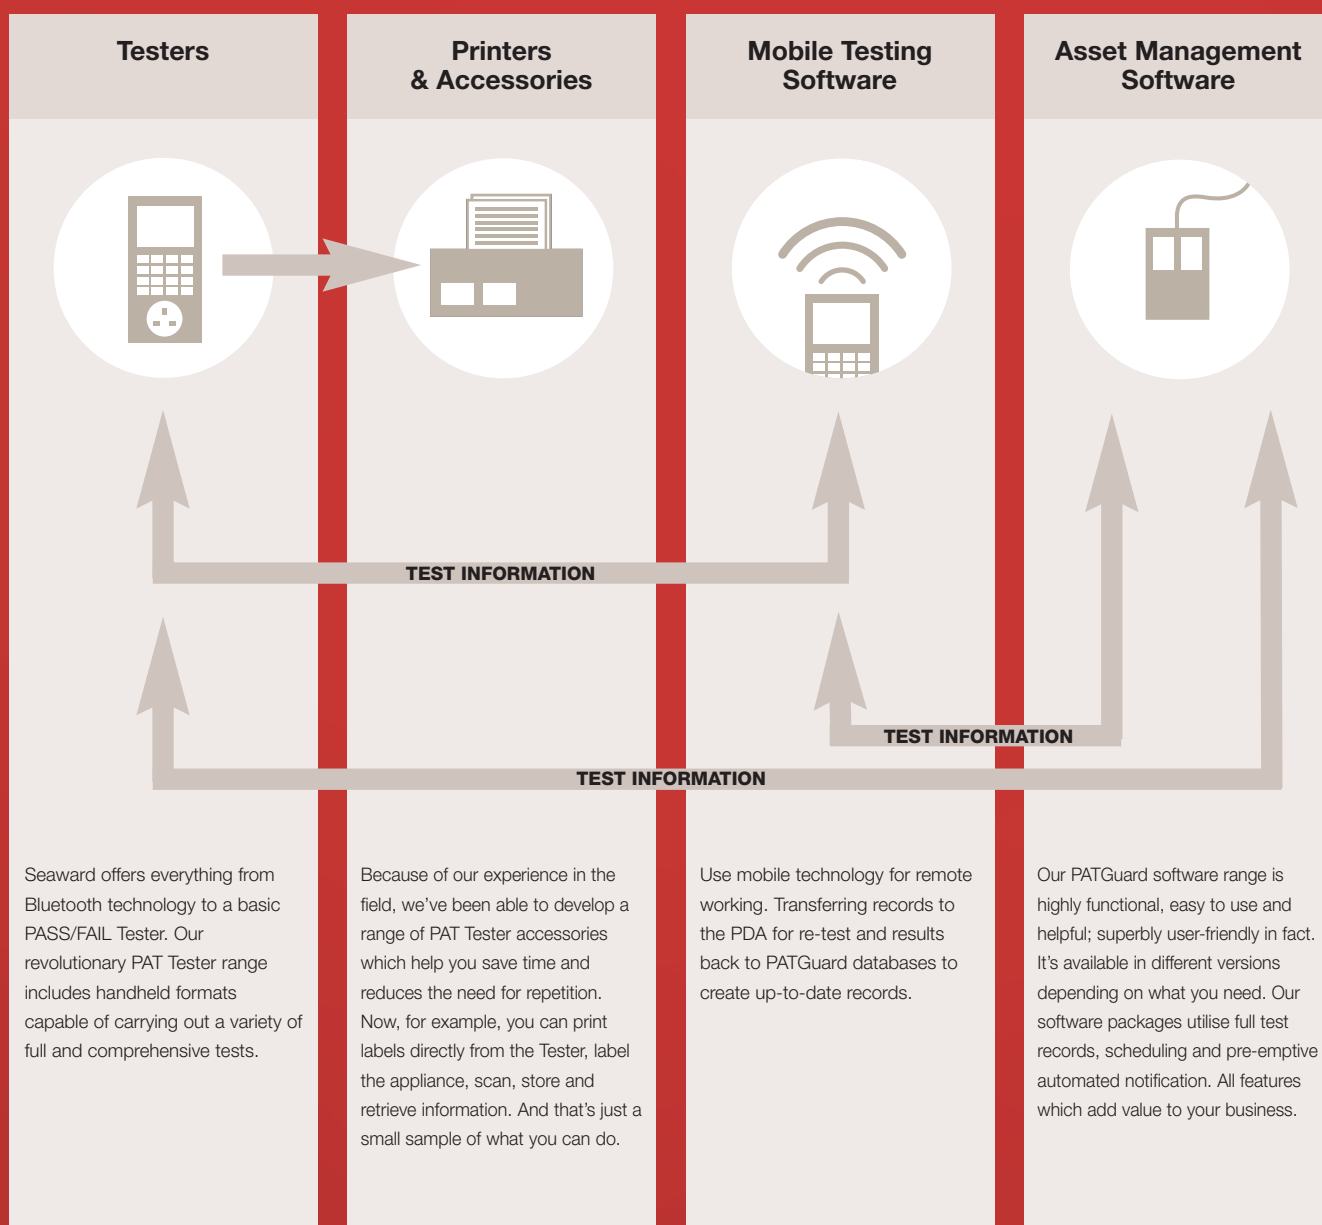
Testers

Printers & Accessories

Mobile Testing Software

Asset Management Software

TEST INFORMATION

TEST INFORMATION

TEST INFORMATION

Seaward offers everything from Bluetooth technology to a basic PASS/FAIL Tester. Our revolutionary PAT Tester range includes handheld formats capable of carrying out a variety of full and comprehensive tests.

Because of our experience in the field, we've been able to develop a range of PAT Tester accessories which help you save time and reduces the need for repetition. Now, for example, you can print labels directly from the Tester, label the appliance, scan, store and retrieve information. And that's just a small sample of what you can do.

Use mobile technology for remote working. Transferring records to the PDA for re-test and results back to PATGuard databases to create up-to-date records.

Our PATGuard software range is highly functional, easy to use and helpful; superbly user-friendly in fact. It's available in different versions depending on what you need. Our software packages utilise full test records, scheduling and pre-emptive automated notification. All features which add value to your business.